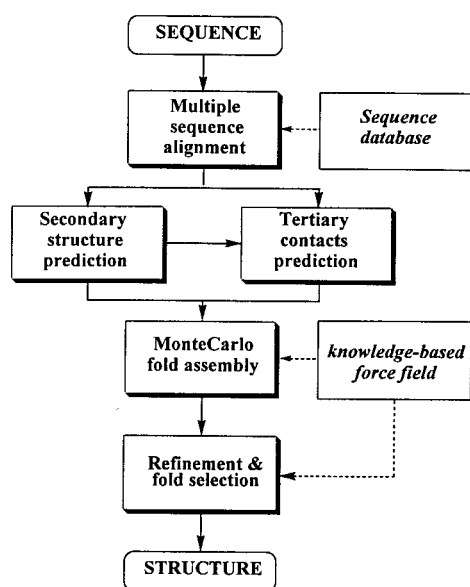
SEQUENCE

Multiple sequence alignment

Sequence database

Secondary structure prediction

Tertiary contacts prediction

MonteCarlo fold assembly

knowledge-based force field

Refinement & fold selection

STRUCTURE